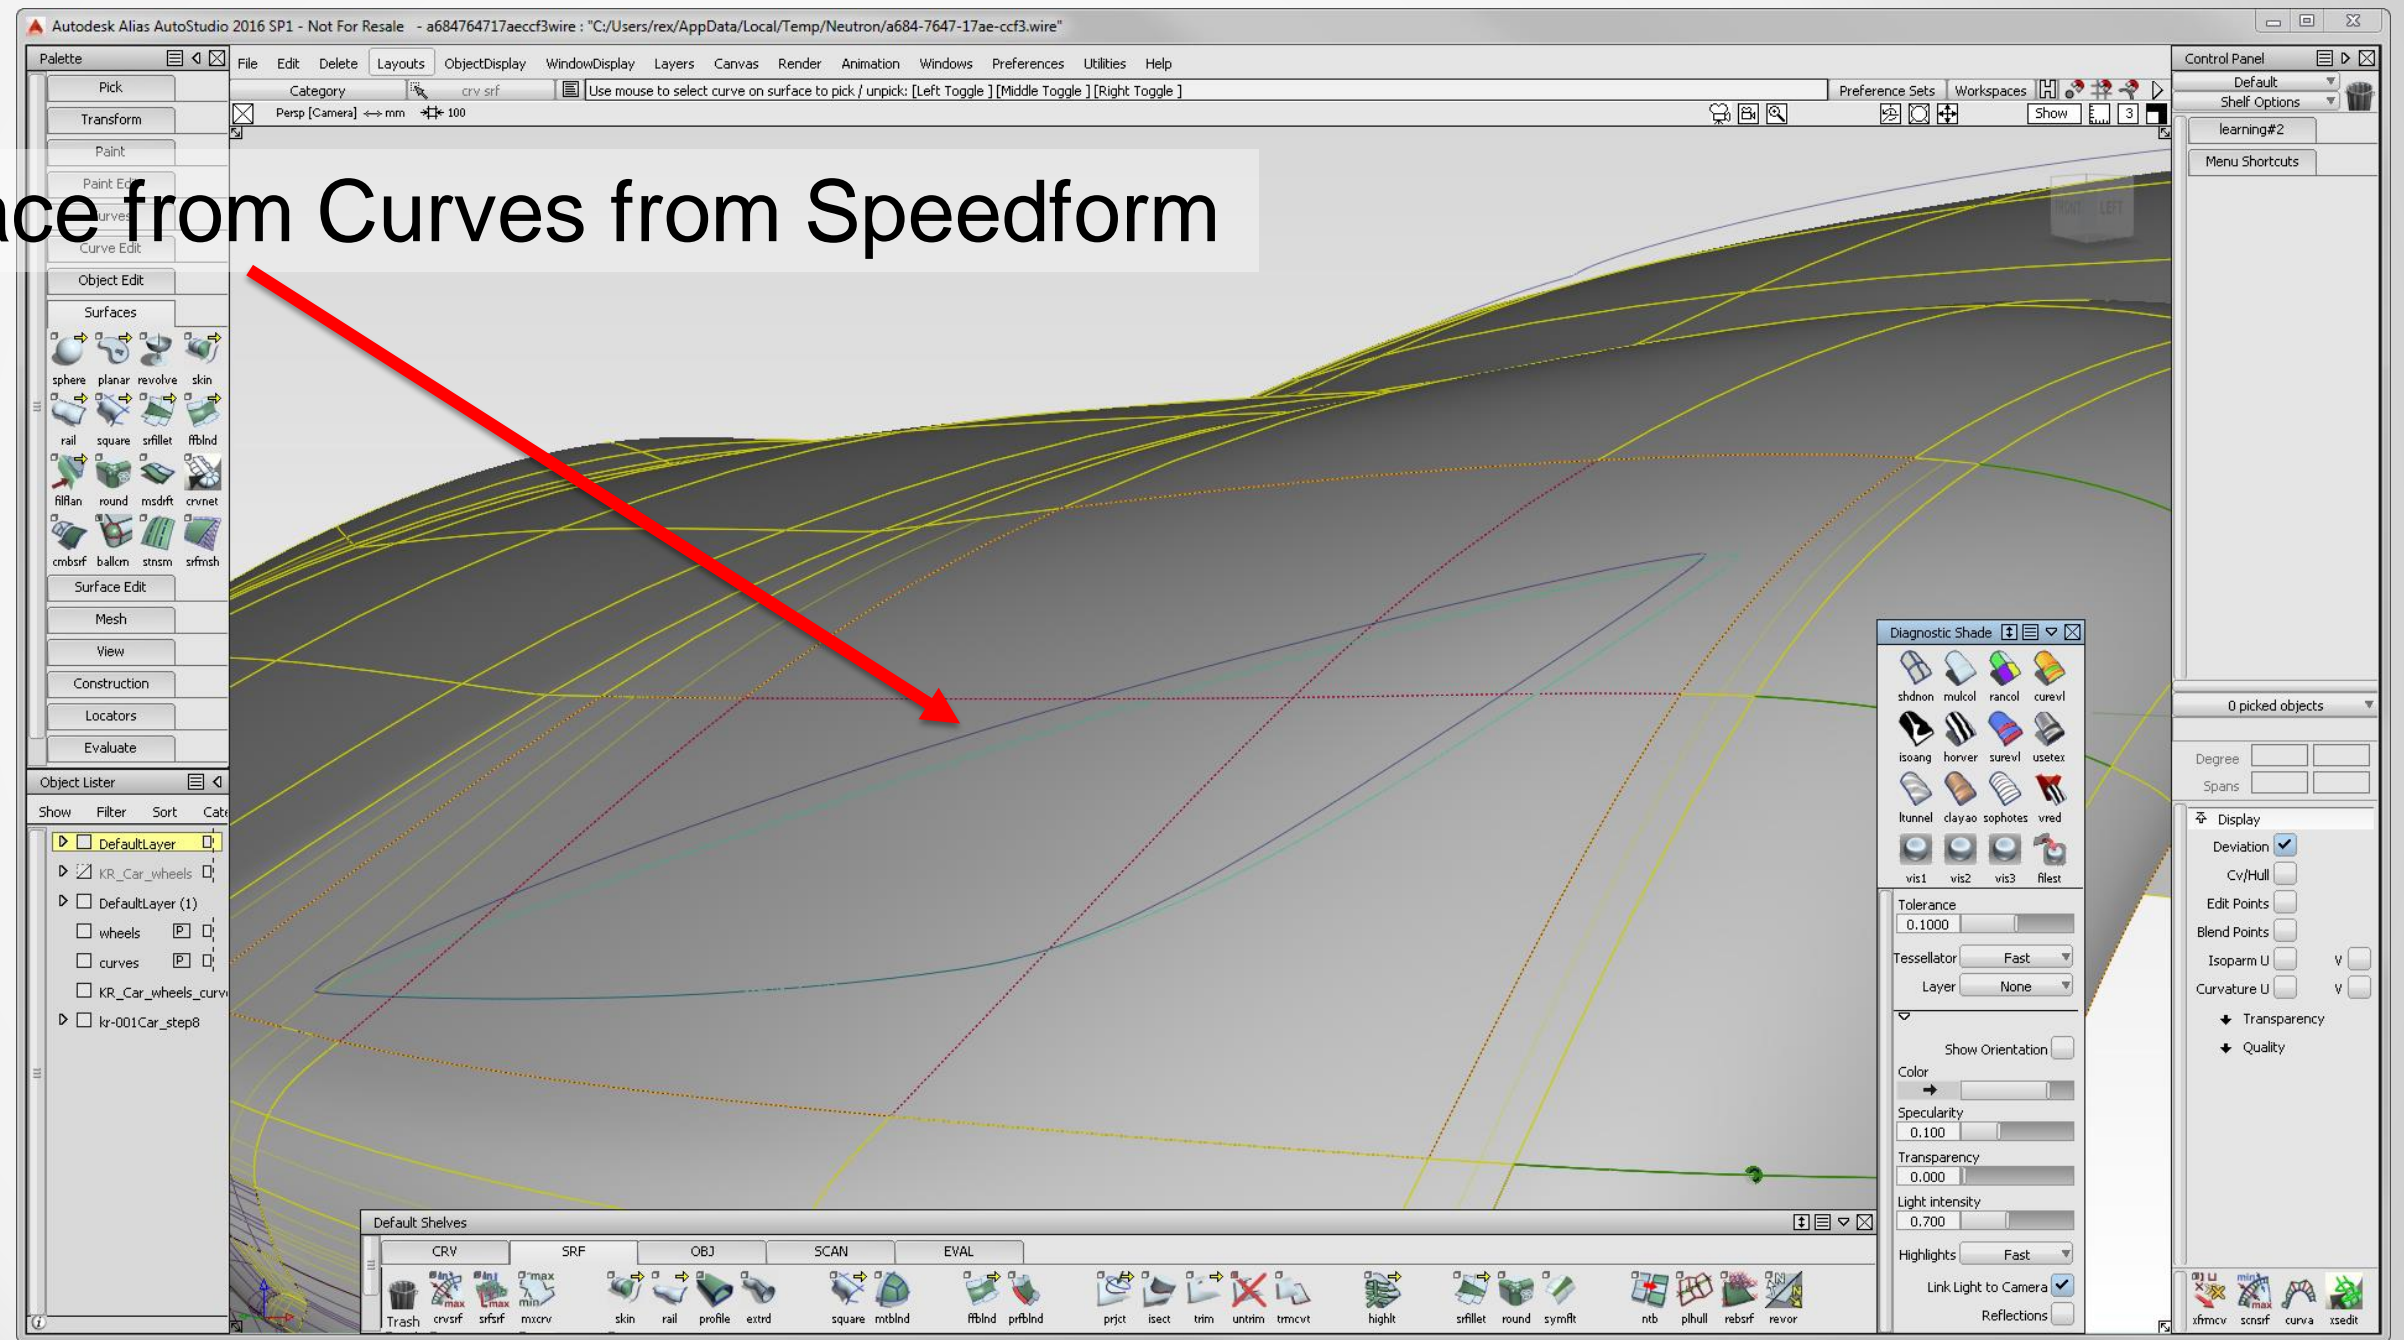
Autodesk Alias AutoStudio 2016 SP1 - Not For Resale - a684764717aeccf3wire : "C:/Users/rex/AppData/Local/Temp/Neutron/a684-7647-17ae-ccf3.wire"

Palette

File Edit Delete Layouts ObjectDisplay WindowDisplay Layers Canvas Render Animation Windows Preferences Utilities Help

Category crv srf Use mouse to select curve on surface to pick / unpick: [Left Toggle ] [Middle Toggle ] [Right Toggle ]

Preference Sets Workspaces

Persp [Camera] mm 100

Show 3

Control Panel
Default
Shelf Options
learning#2
Menu Shortcuts

ace from Curves from Speedform

Pick
Transform
Paint
Paint Ed
Curves
Curve Edit
Object Edit
Surfaces
sphere planar revolve skin
rail square srfillet ffblnd
filflan round msdrft crvnet
cmbsrf ballcrn stnsm srfmsh
Surface Edit
Mesh
View
Construction
Locators
Evaluate

Object Lister
Show Filter Sort Cate
DefaultLayer
KR_Car_wheels
DefaultLayer (1)
wheels
curves
KR_Car_wheels_curv
kr-001Car_step8

Diagnostic Shade
shdnon mulcol rancol curevl
isoang horver surevl usetex
ltunnel clayao sophotes vred
vis1 vis2 vis3 filest
Tolerance
0.1000
Tessellator Fast
Layer None
Show Orientation
Color
Specularity
0.100
Transparency
0.000
Light intensity
0.700
Highlights Fast
Link Light to Camera
Reflections

0 picked objects
Degree
Spans
Display
Deviation
Cv/Hull
Edit Points
Blend Points
Isoparm U V
Curvature U V
Transparency
Quality

Default Shelves
CRV SRF OBJ SCAN EVAL
Trash crvsrf srfsrf mxcrv skin rail profile extrd square mtblnd ffblnd prfblnd prjct isect trim untrim trmcvt hightl srfillet round symflt ntb plhull rebsrf revor

xfrmcv scnsrf curva xsedit